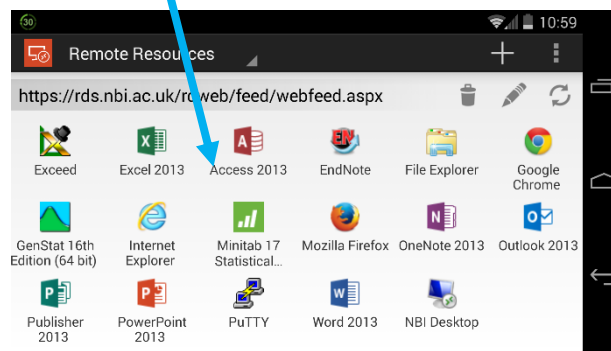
30
10:59

Remote Resources

https://rds.nbi.ac.uk/r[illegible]web/feed/webfeed.aspx

Exceed
Excel 2013
Access 2013
EndNote
File Explorer
Google Chrome

GenStat 16th Edition (64 bit)
Internet Explorer
Minitab 17 Statistical...
Mozilla Firefox
OneNote 2013
Outlook 2013

Publisher 2013
PowerPoint 2013
PuTTY
Word 2013
NBI Desktop